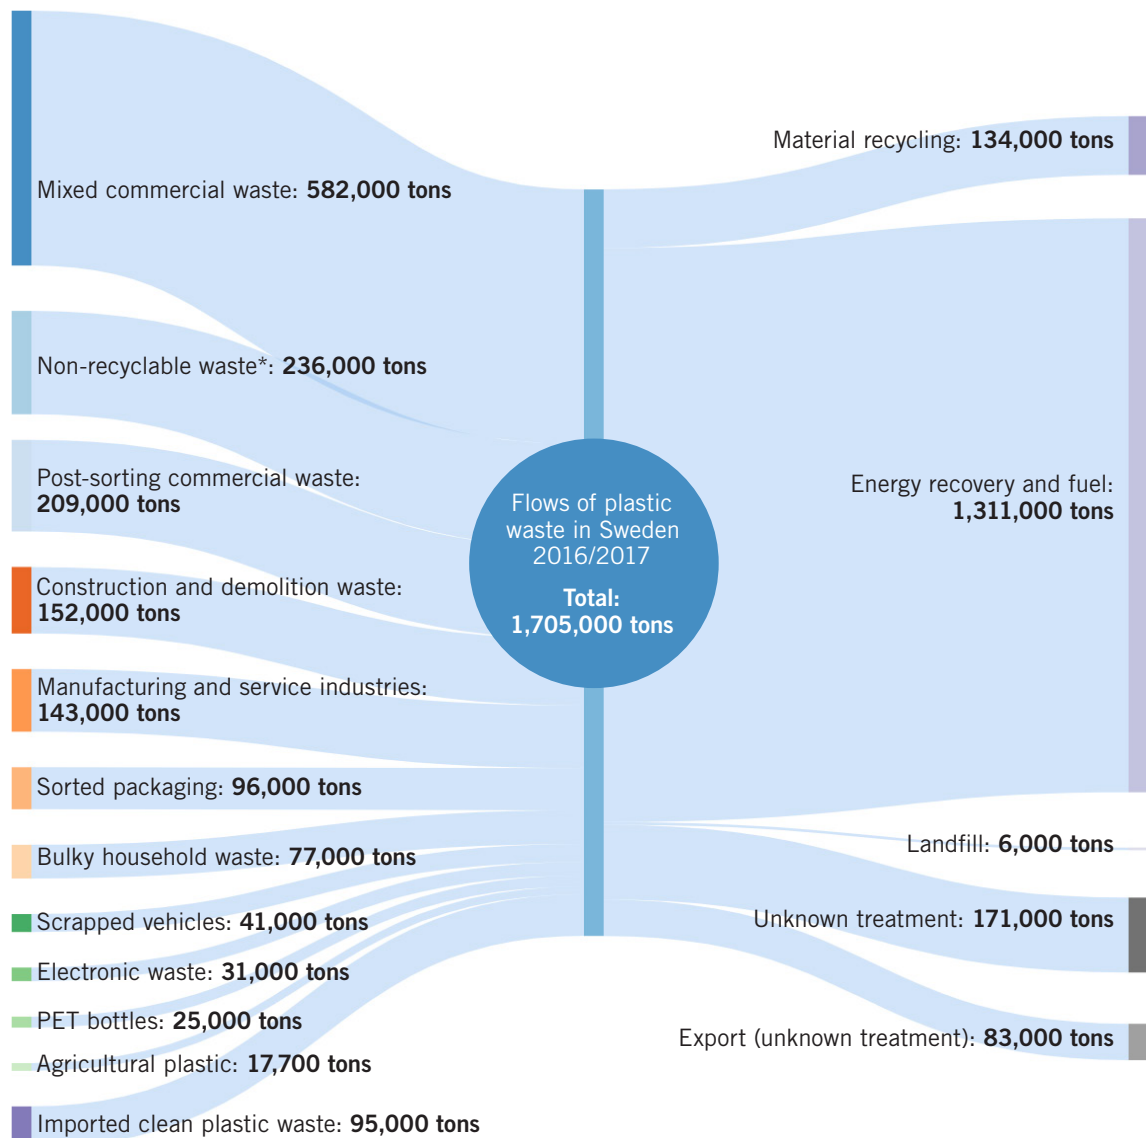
Mixed commercial waste: **582,000 tons**

Non-recyclable waste*: **236,000 tons**

Post-sorting commercial waste: **209,000 tons**

Construction and demolition waste: **152,000 tons**

Manufacturing and service industries: **143,000 tons**

Sorted packaging: **96,000 tons**

Bulky household waste: **77,000 tons**

Scrapped vehicles: **41,000 tons**

Electronic waste: **31,000 tons**

PET bottles: **25,000 tons**

Agricultural plastic: **17,700 tons**

Imported clean plastic waste: **95,000 tons**

Flows of plastic waste in Sweden 2016/2017

**Total: 1,705,000 tons**

Material recycling: **134,000 tons**

Energy recovery and fuel: **1,311,000 tons**

Landfill: **6,000 tons**

Unknown treatment: **171,000 tons**

Export (unknown treatment): **83,000 tons**